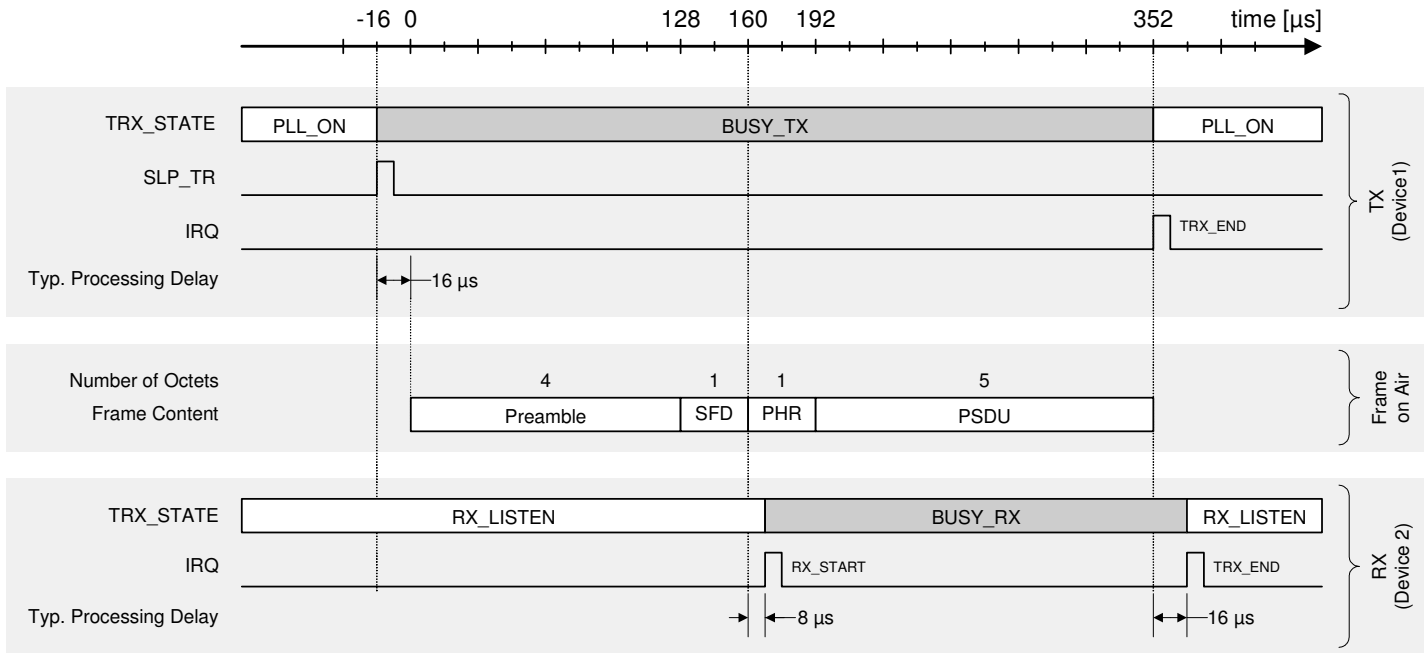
-16 0 128 160 192 352 time [µs]

TRX_STATE PLL_ON BUSY_TX PLL_ON
SLP_TR
IRQ TRX_END
Typ. Processing Delay 16 µs
TX (Device1)

Number of Octets 4 1 1 5
Frame Content Preamble SFD PHR PSDU
Frame on Air

TRX_STATE RX_LISTEN BUSY_RX RX_LISTEN
IRQ RX_START TRX_END
Typ. Processing Delay 8 µs 16 µs
RX (Device 2)